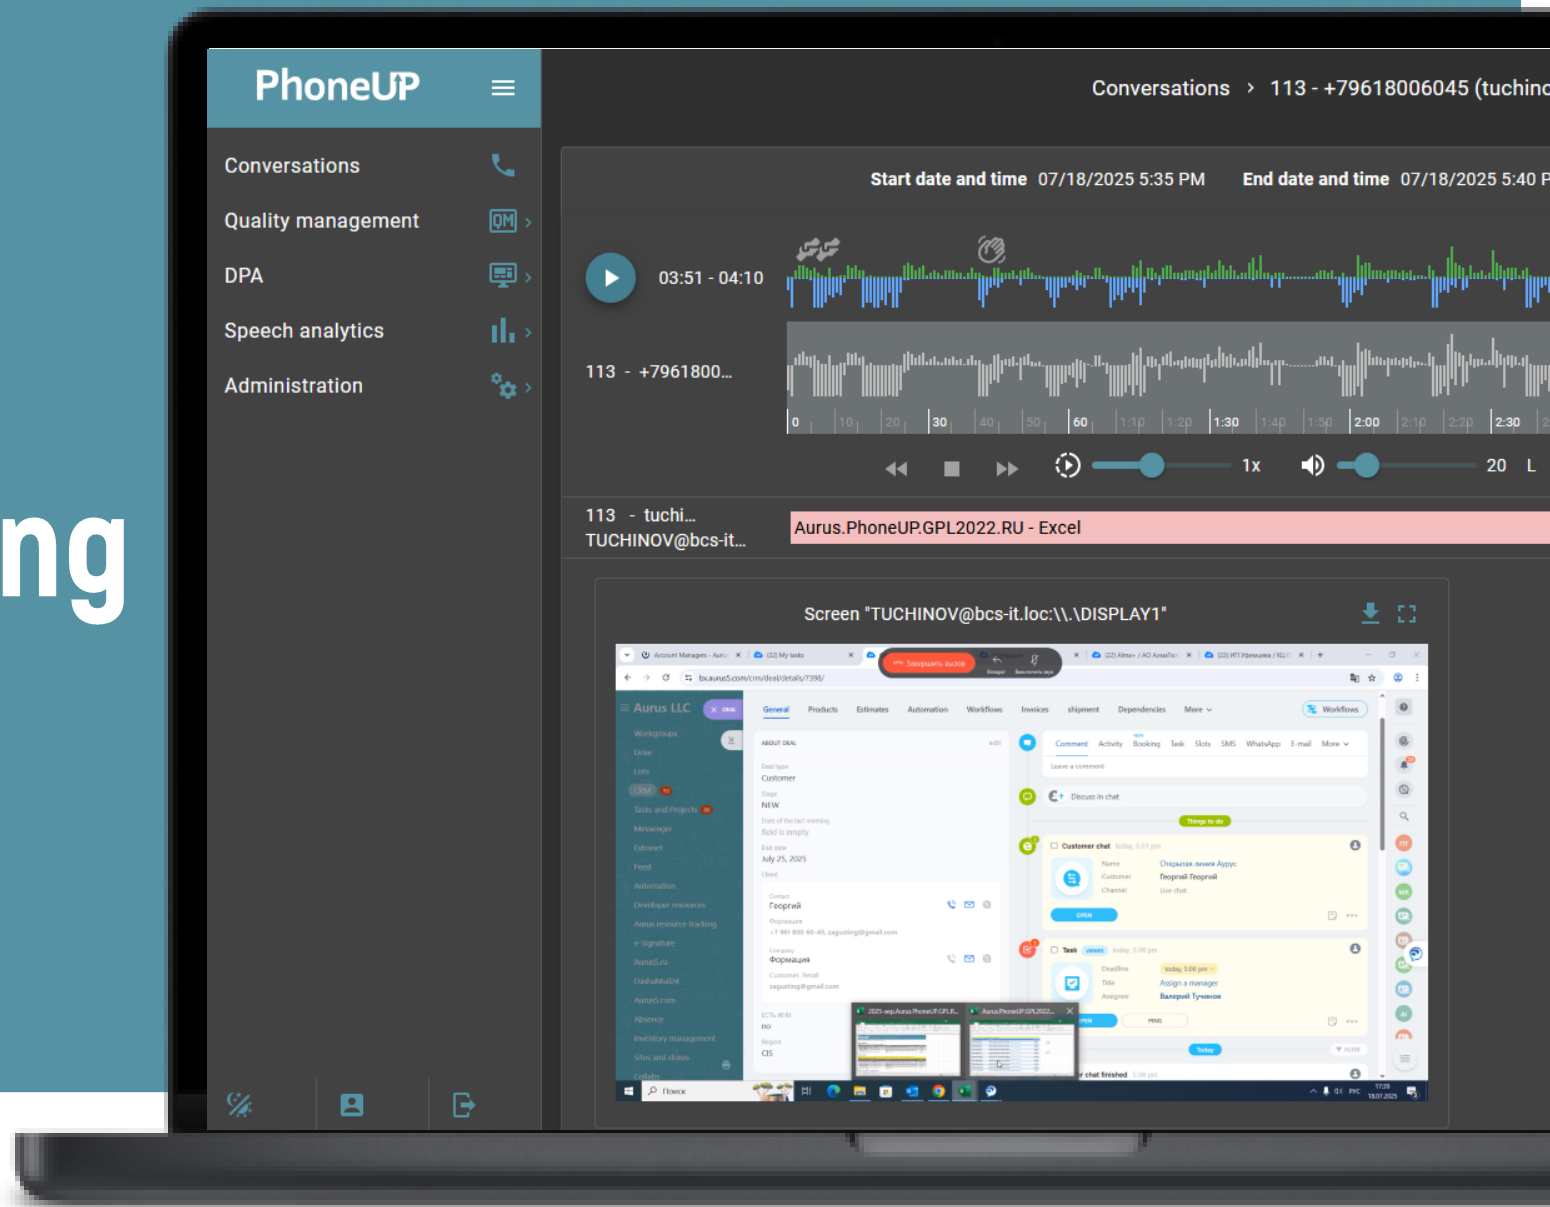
ng

PhoneUP

Conversations
Quality management
DPA
Speech analytics
Administration

Conversations > 113 - +79618006045 (tuchino

Start date and time 07/18/2025 5:35 PM End date and time 07/18/2025 5:40 P

03:51 - 04:10

113 - +7961800...

0 10 20 30 40 50 60 1:10 1:20 1:30 1:40 1:50 2:00 2:10 2:20 2:30

1x 20 L

113 - tuchi...
TUCHINOV@bcs-it...

Aurus.PhoneUP.GPL2022.RU - Excel

Screen "TUCHINOV@bcs-it.loc:\\.\DISPLAY1"

Aurus LLC
General Products Estimates Automation Workflows Invoices shipment Dependencies More
Workflows
ABOUT DEAL
Customer
NEW
field is empty
July 25, 2025
Георгий
Формация
no
CIS
Comment Activity Booking Task Slots SMS WhatsApp E-mail More
Leave a comment
Discuss in chat
Things to do
Customer chat
Георгий Георгий
OPEN
Task
Assign a manager
Валерий Тучинов
Today
Workgroups
Drive
Lists
CRM
Tasks and Projects
Messenger
Extranet
Feed
Automation
Developer resources
Aurus resource tracking
e-Signature
Aurus5.ru
Aurus5.com
Absence
Inventory management
Sites and stores
Поиск
chat finished